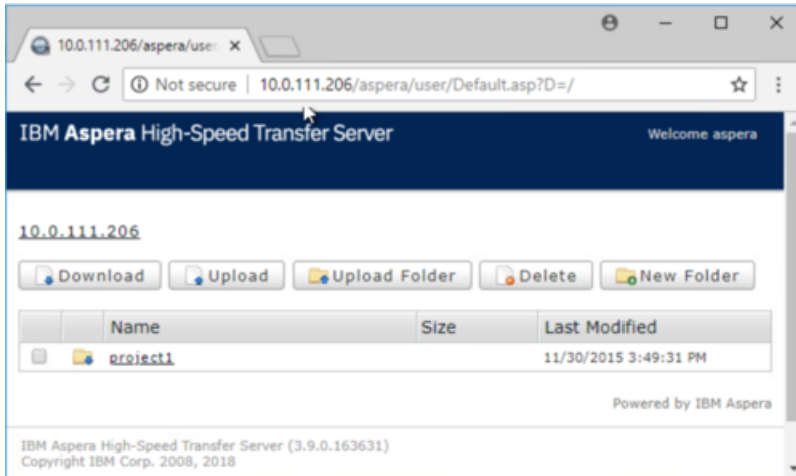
10.0.111.206/aspera/user ×

Not secure | 10.0.111.206/aspera/user/Default.asp?D=/

IBM Aspera High-Speed Transfer Server

Welcome aspera

10.0.111.206

Download Upload Upload Folder Delete New Folder

| | | Name | Size | Last Modified |
|---|---|---|---|---|
| | | project1 | | 11/30/2015 3:49:31 PM |

Powered by IBM Aspera

IBM Aspera High-Speed Transfer Server (3.9.0.163631)
Copyright IBM Corp. 2008, 2018